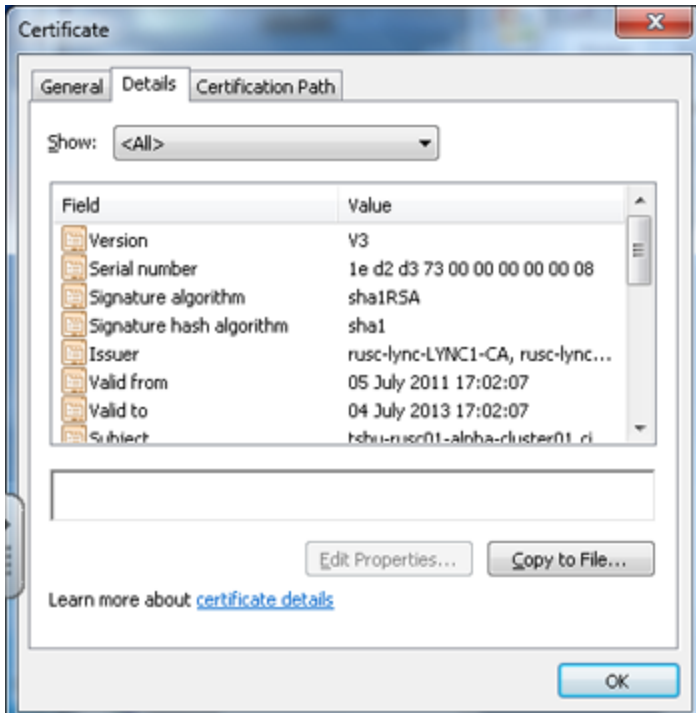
Certificate

General | Details | Certification Path

Show: <All>

| Field | Value |
|---|---|
| Version | V3 |
| Serial number | 1e d2 d3 73 00 00 00 00 00 08 |
| Signature algorithm | sha1RSA |
| Signature hash algorithm | sha1 |
| Issuer | rusc-lync-LYNC1-CA, rusc-lync... |
| Valid from | 05 July 2011 17:02:07 |
| Valid to | 04 July 2013 17:02:07 |
| Subject | tshu-rusc01-alpha-cluster01 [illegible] |

Edit Properties... | Copy to File...

Learn more about certificate details

OK